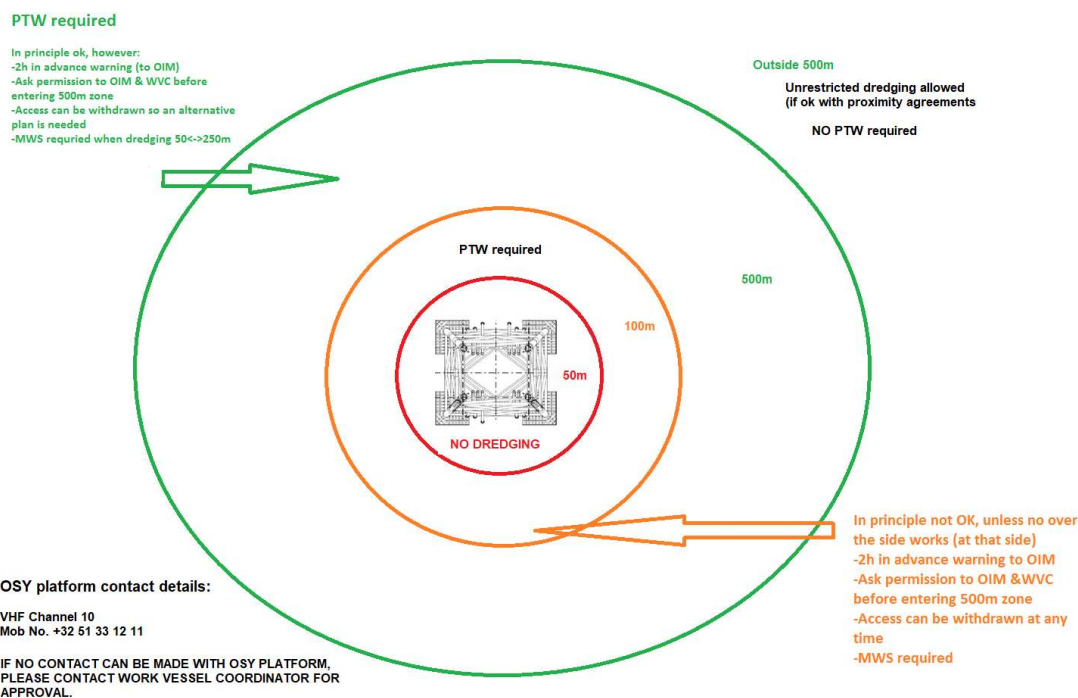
PTW required

In principle ok, however:
-2h in advance warning (to OIM)
-Ask permission to OIM & WVC before entering 500m zone
-Access can be withdrawn so an alternative plan is needed
-MWS requried when dredging 50<->250m

Outside 500m

Unrestricted dredging allowed
(if ok with proximity agreements

NO PTW required

PTW required

500m

100m

50m

NO DREDGING

In principle not OK, unless no over the side works (at that side)
-2h in advance warning to OIM
-Ask permission to OIM &WVC before entering 500m zone
-Access can be withdrawn at any time
-MWS required

OSY platform contact details:

VHF Channel 10
Mob No. +32 51 33 12 11

IF NO CONTACT CAN BE MADE WITH OSY PLATFORM, PLEASE CONTACT WORK VESSEL COORDINATOR FOR APPROVAL.